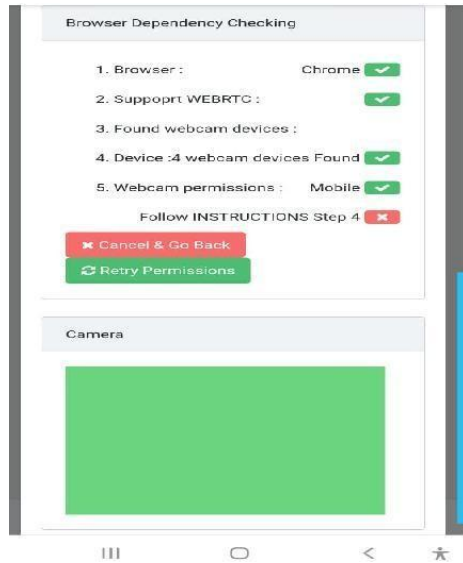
Browser Dependency Checking

1. Browser : Chrome

2. Suppoprt WEBRTC :

3. Found webcam devices :

4. Device :4 webcam devices Found

5. Webcam permissions : Mobile

Follow INSTRUCTIONS Step 4

Cancel & Go Back

Retry Permissions

Camera